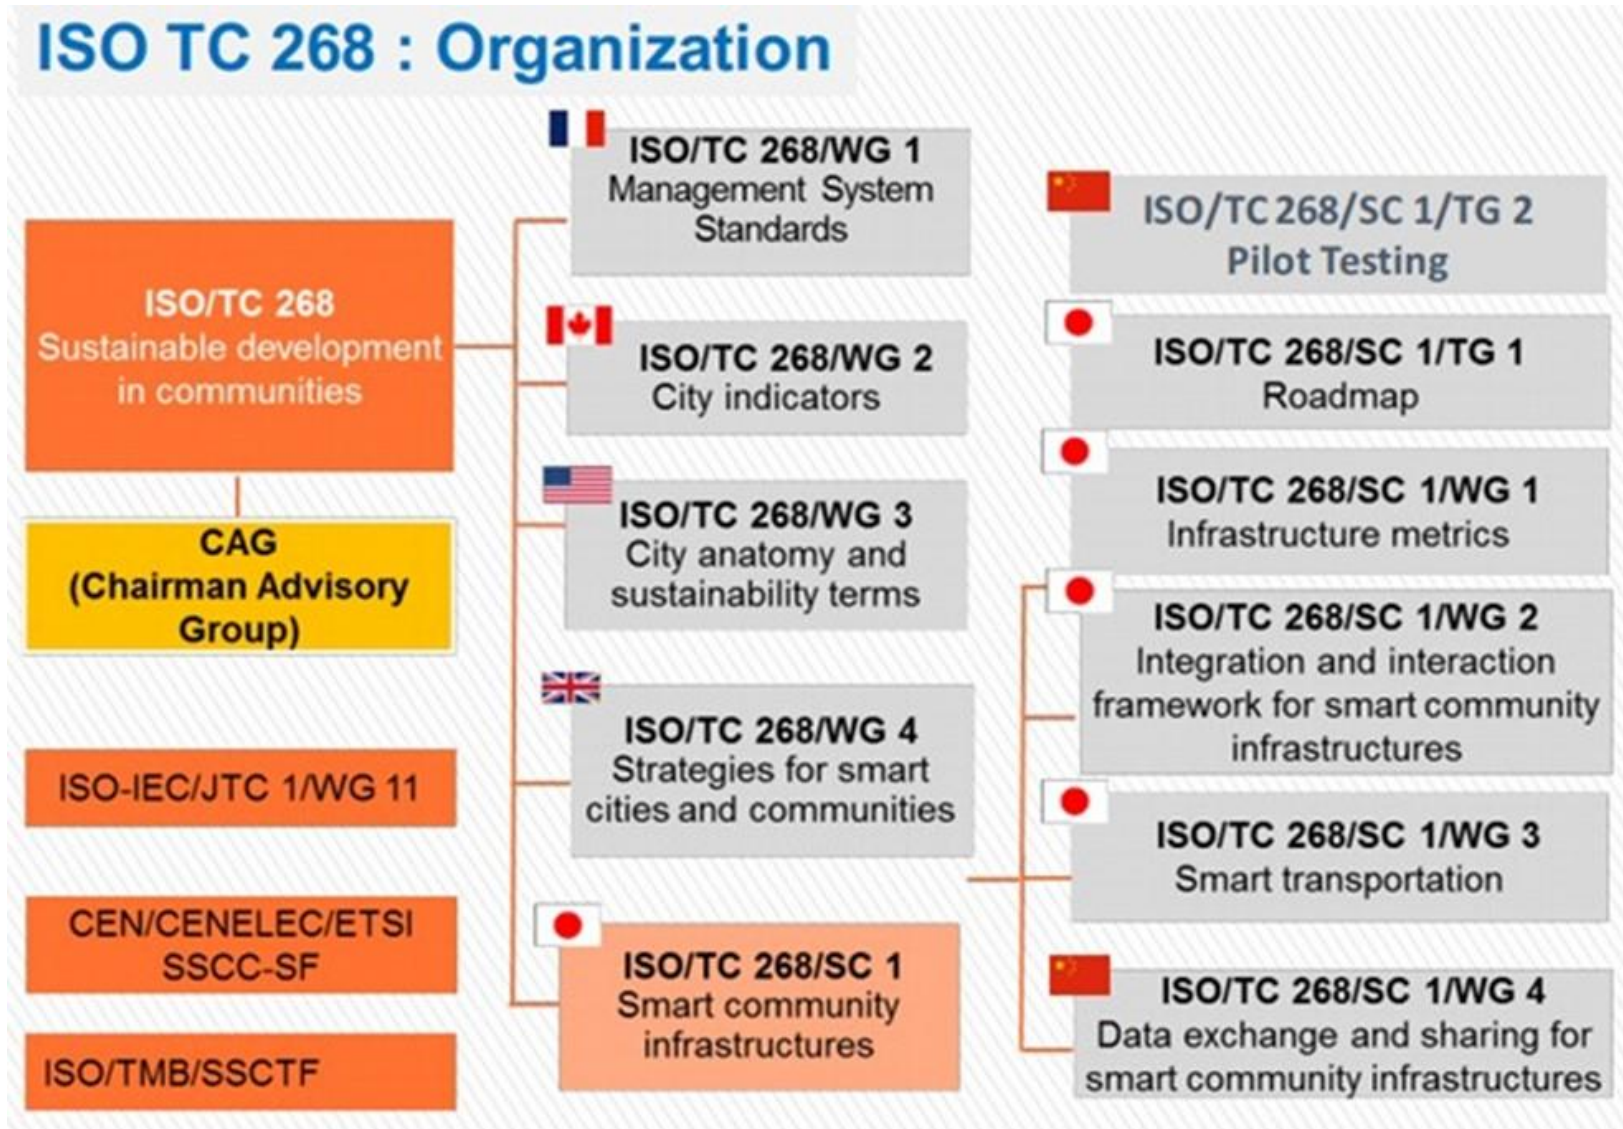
ISO TC 268 : Organization

ISO/TC 268
Sustainable development in communities

CAG
(Chairman Advisory Group)

ISO-IEC/JTC 1/WG 11

CEN/CENELEC/ETSI
SSCC-SF

ISO/TMB/SSCTF

ISO/TC 268/WG 1
Management System Standards

ISO/TC 268/WG 2
City indicators

ISO/TC 268/WG 3
City anatomy and sustainability terms

ISO/TC 268/WG 4
Strategies for smart cities and communities

ISO/TC 268/SC 1
Smart community infrastructures

ISO/TC 268/SC 1/TG 2
Pilot Testing

ISO/TC 268/SC 1/TG 1
Roadmap

ISO/TC 268/SC 1/WG 1
Infrastructure metrics

ISO/TC 268/SC 1/WG 2
Integration and interaction framework for smart community infrastructures

ISO/TC 268/SC 1/WG 3
Smart transportation

ISO/TC 268/SC 1/WG 4
Data exchange and sharing for smart community infrastructures